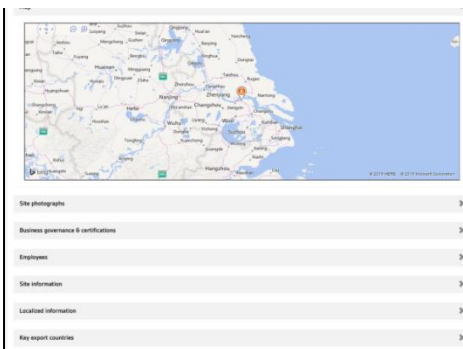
Map

Nanjing
Zhenjiang
Changzhou
Wuxi
Suzhou
Shanghai
Hangzhou
Hefei
Wuhu

© 2019 HERE © 2019 Microsoft Corporation

Site photographs

Business governance & certifications

Employees

Site information

Localized information

Key export countries